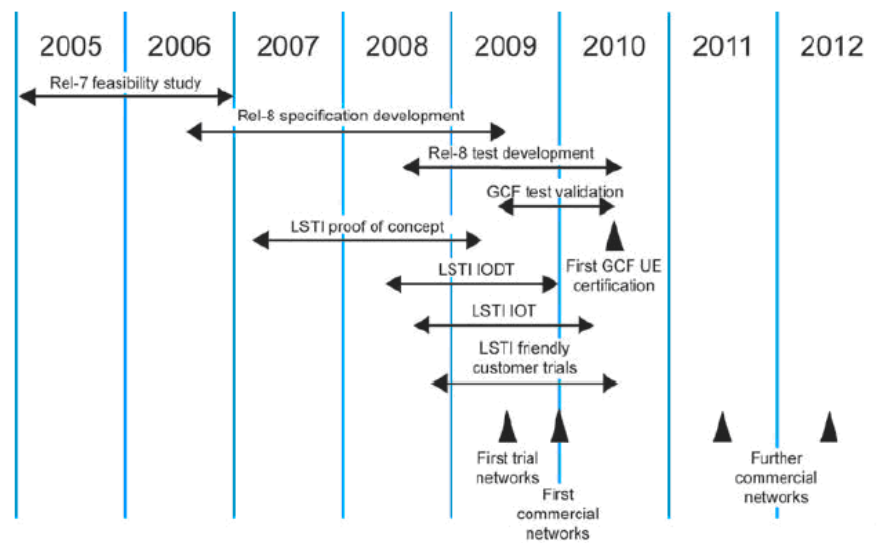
2005 2006 2007 2008 2009 2010 2011 2012

Rel-7 feasibility study

Rel-8 specification development

Rel-8 test development

GCF test validation

LSTI proof of concept

First GCF UE certification

LSTI IODT

LSTI IOT

LSTI friendly customer trials

First trial networks

First commercial networks

Further commercial networks